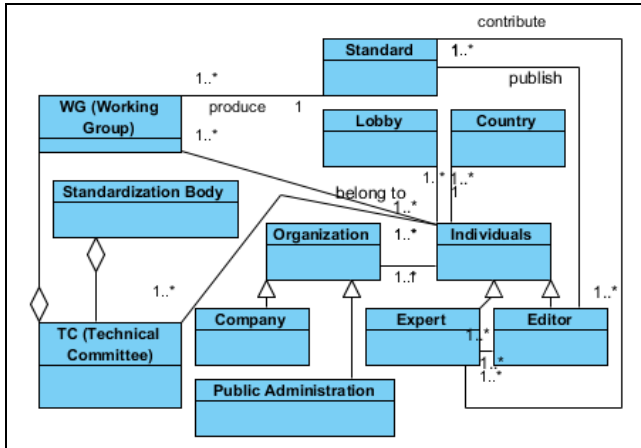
contribute

Standard

1..*

publish

1..*

WG (Working Group)

produce

1

1..*

Lobby

Country

1..*

1..*

1

Standardization Body

belong to

1..*

Organization

1..*

Individuals

1..*

1..*

1..*

TC (Technical Committee)

Company

Expert

Editor

1..*

1..*

1..*

Public Administration